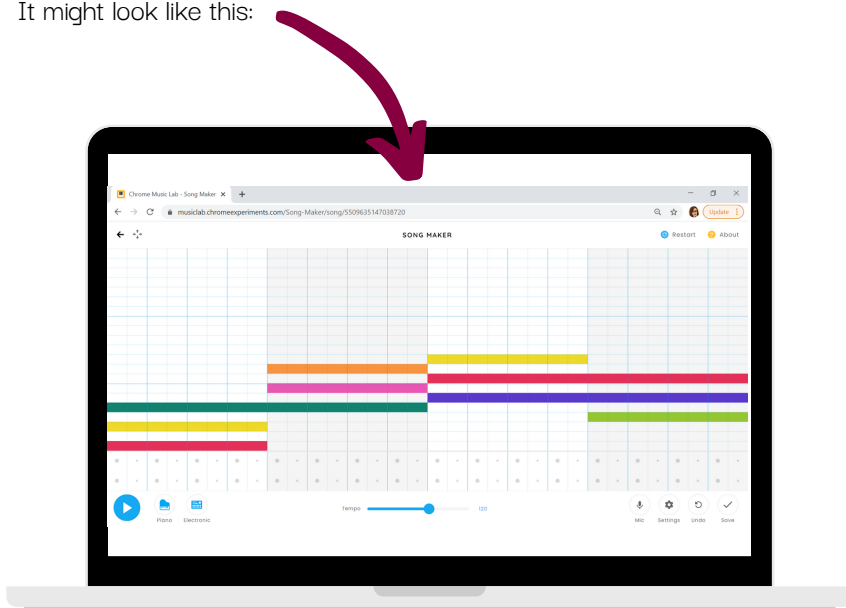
It might look like this:

Chrome Music Lab - Song Maker ×
+
musiclab.chromeexperiments.com/Song-Maker/song/5509635147038720
Update
SONG MAKER
Restart
About
Piano
Electronic
Tempo
120
Mic
Settings
Undo
Save